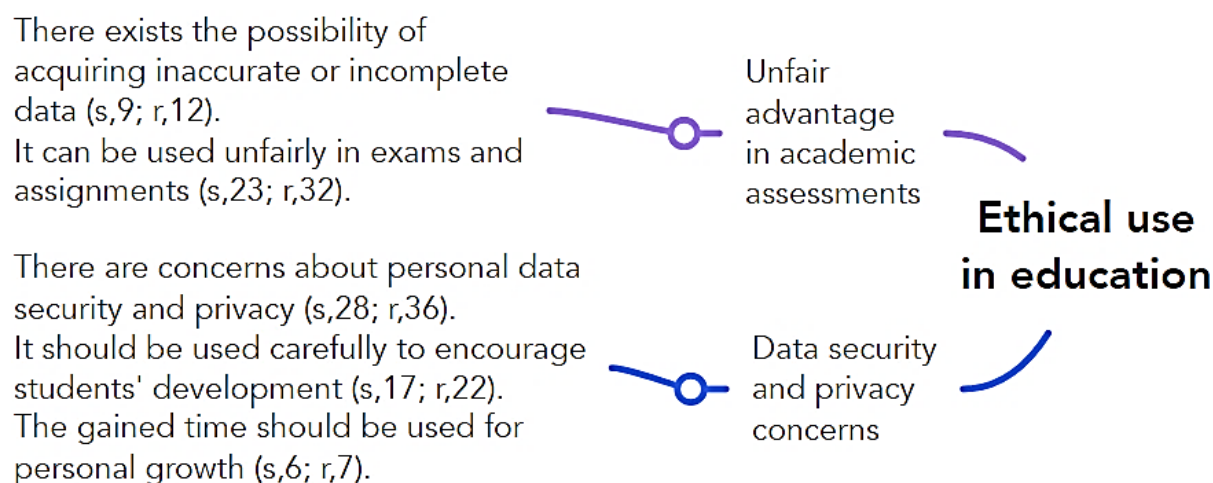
There exists the possibility of acquiring inaccurate or incomplete data (s,9; r,12).
It can be used unfairly in exams and assignments (s,23; r,32).

Unfair advantage in academic assessments

Ethical use in education

There are concerns about personal data security and privacy (s,28; r,36).
It should be used carefully to encourage students' development (s,17; r,22).
The gained time should be used for personal growth (s,6; r,7).

Data security and privacy concerns